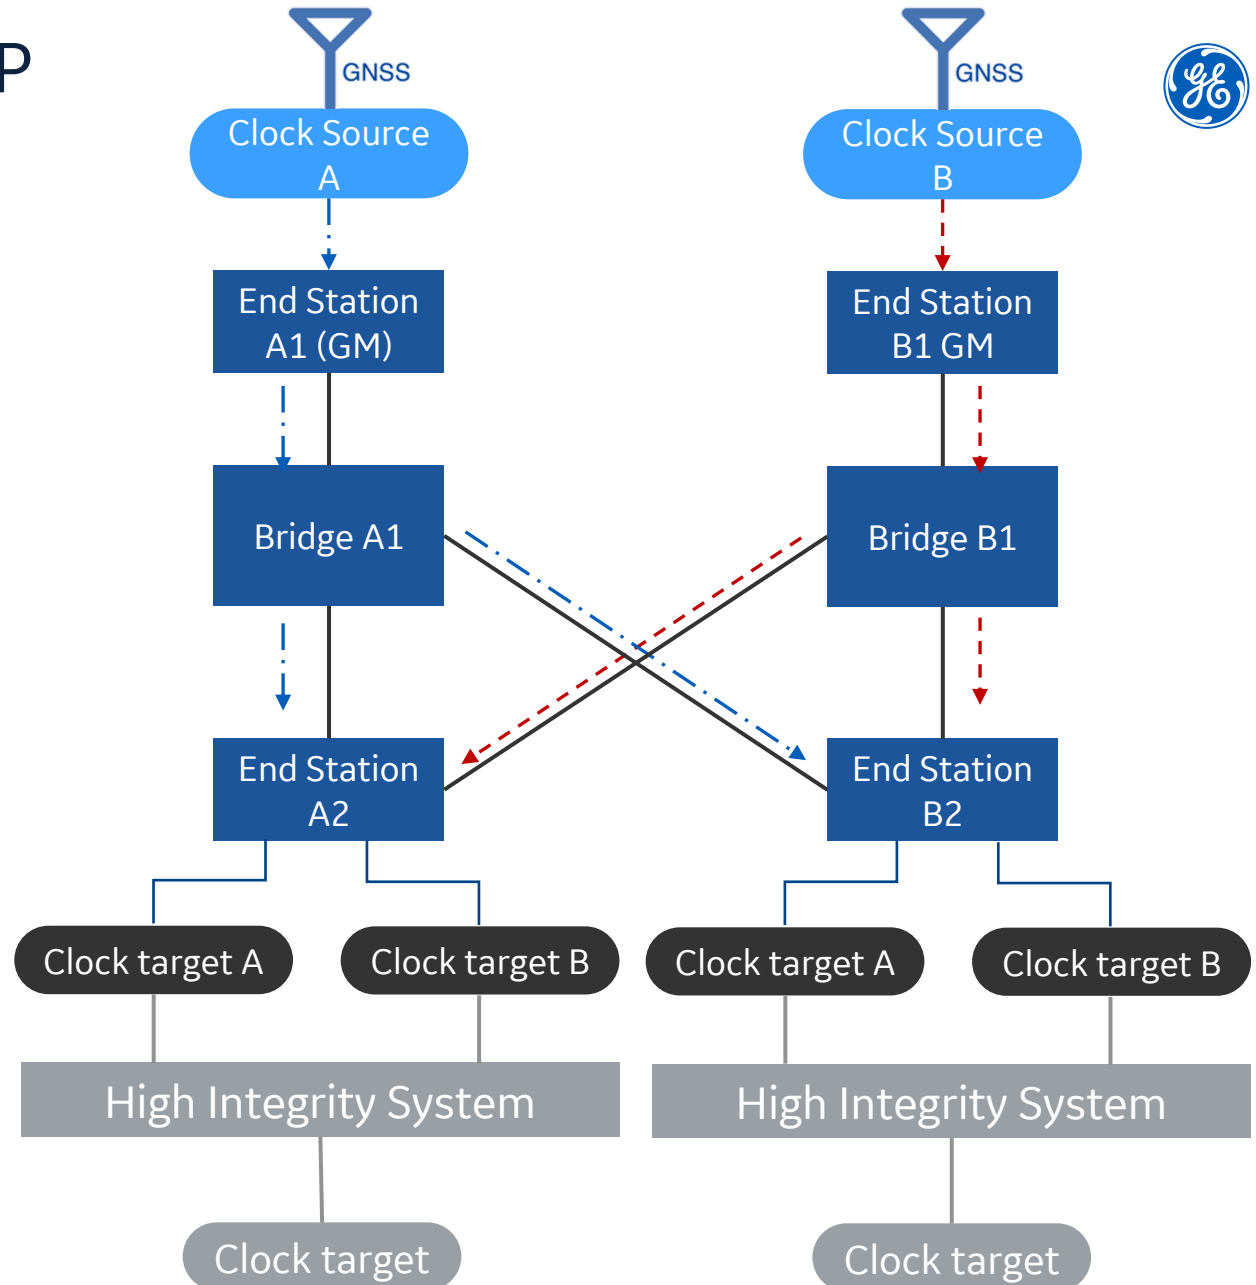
P

GNSS

Clock Source A

End Station A1 (GM)

Bridge A1

End Station A2

Clock target A

Clock target B

High Integrity System

Clock target

GNSS

Clock Source B

End Station B1 GM

Bridge B1

End Station B2

Clock target A

Clock target B

High Integrity System

Clock target